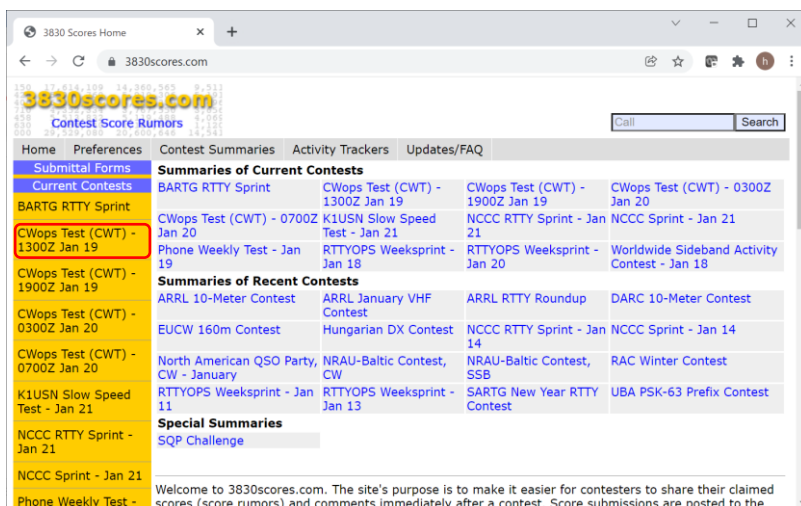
3830 Scores Home

3830scores.com

3830scores.com
Contest Score Rumors

Call
Search

Home | Preferences | Contest Summaries | Activity Trackers | Updates/FAQ

Submittal Forms
Current Contests
BARTG RTTY Sprint
CWops Test (CWT) - 1300Z Jan 19
CWops Test (CWT) - 1900Z Jan 19
CWops Test (CWT) - 0300Z Jan 20
CWops Test (CWT) - 0700Z Jan 20
K1USN Slow Speed Test - Jan 21
NCCC RTTY Sprint - Jan 21
NCCC Sprint - Jan 21
Phone Weekly Test -

Summaries of Current Contests

| | | | |
|---|---|---|---|
| BARTG RTTY Sprint | CWops Test (CWT) - 1300Z Jan 19 | CWops Test (CWT) - 1900Z Jan 19 | CWops Test (CWT) - 0300Z Jan 20 |
| CWops Test (CWT) - 0700Z Jan 20 | K1USN Slow Speed Test - Jan 21 | NCCC RTTY Sprint - Jan 21 | NCCC Sprint - Jan 21 |
| Phone Weekly Test - Jan 19 | RTTYOPS Weeksprint - Jan 18 | RTTYOPS Weeksprint - Jan 20 | Worldwide Sideband Activity Contest - Jan 18 |

Summaries of Recent Contests

| | | | |
|---|---|---|---|
| ARRL 10-Meter Contest | ARRL January VHF Contest | ARRL RTTY Roundup | DARC 10-Meter Contest |
| EUCW 160m Contest | Hungarian DX Contest | NCCC RTTY Sprint - Jan 14 | NCCC Sprint - Jan 14 |
| North American QSO Party, CW - January | NRAU-Baltic Contest, CW | NRAU-Baltic Contest, SSB | RAC Winter Contest |
| RTTYOPS Weeksprint - Jan 11 | RTTYOPS Weeksprint - Jan 13 | SARTG New Year RTTY Contest | UBA PSK-63 Prefix Contest |

Special Summaries
SQP Challenge

Welcome to 3830scores.com. The site's purpose is to make it easier for contesters to share their claimed scores (score rumors) and comments immediately after a contest. Score submissions are posted to the